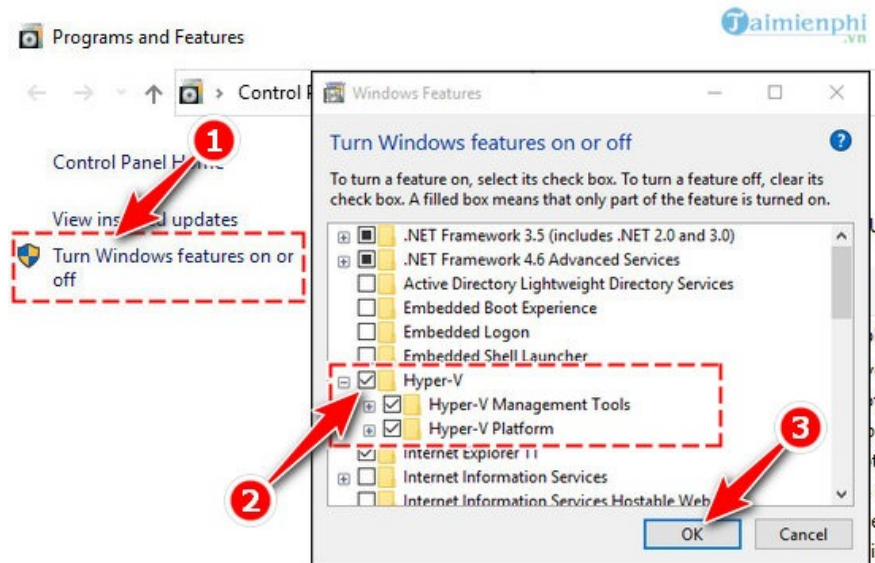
Programs and Features

Taimienphi .vn

Control P

Windows Features

Turn Windows features on or off

To turn a feature on, select its check box. To turn a feature off, clear its check box. A filled box means that only part of the feature is turned on.

Control Panel H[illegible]

View ins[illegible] updates

Turn Windows features on or off

1

.NET Framework 3.5 (includes .NET 2.0 and 3.0)
.NET Framework 4.6 Advanced Services
Active Directory Lightweight Directory Services
Embedded Boot Experience
Embedded Logon
Embedded Shell Launcher
Hyper-V
Hyper-V Management Tools
Hyper-V Platform
Internet Explorer 11
Internet Information Services
Internet Information Services Hostable Web

2

3

OK

Cancel